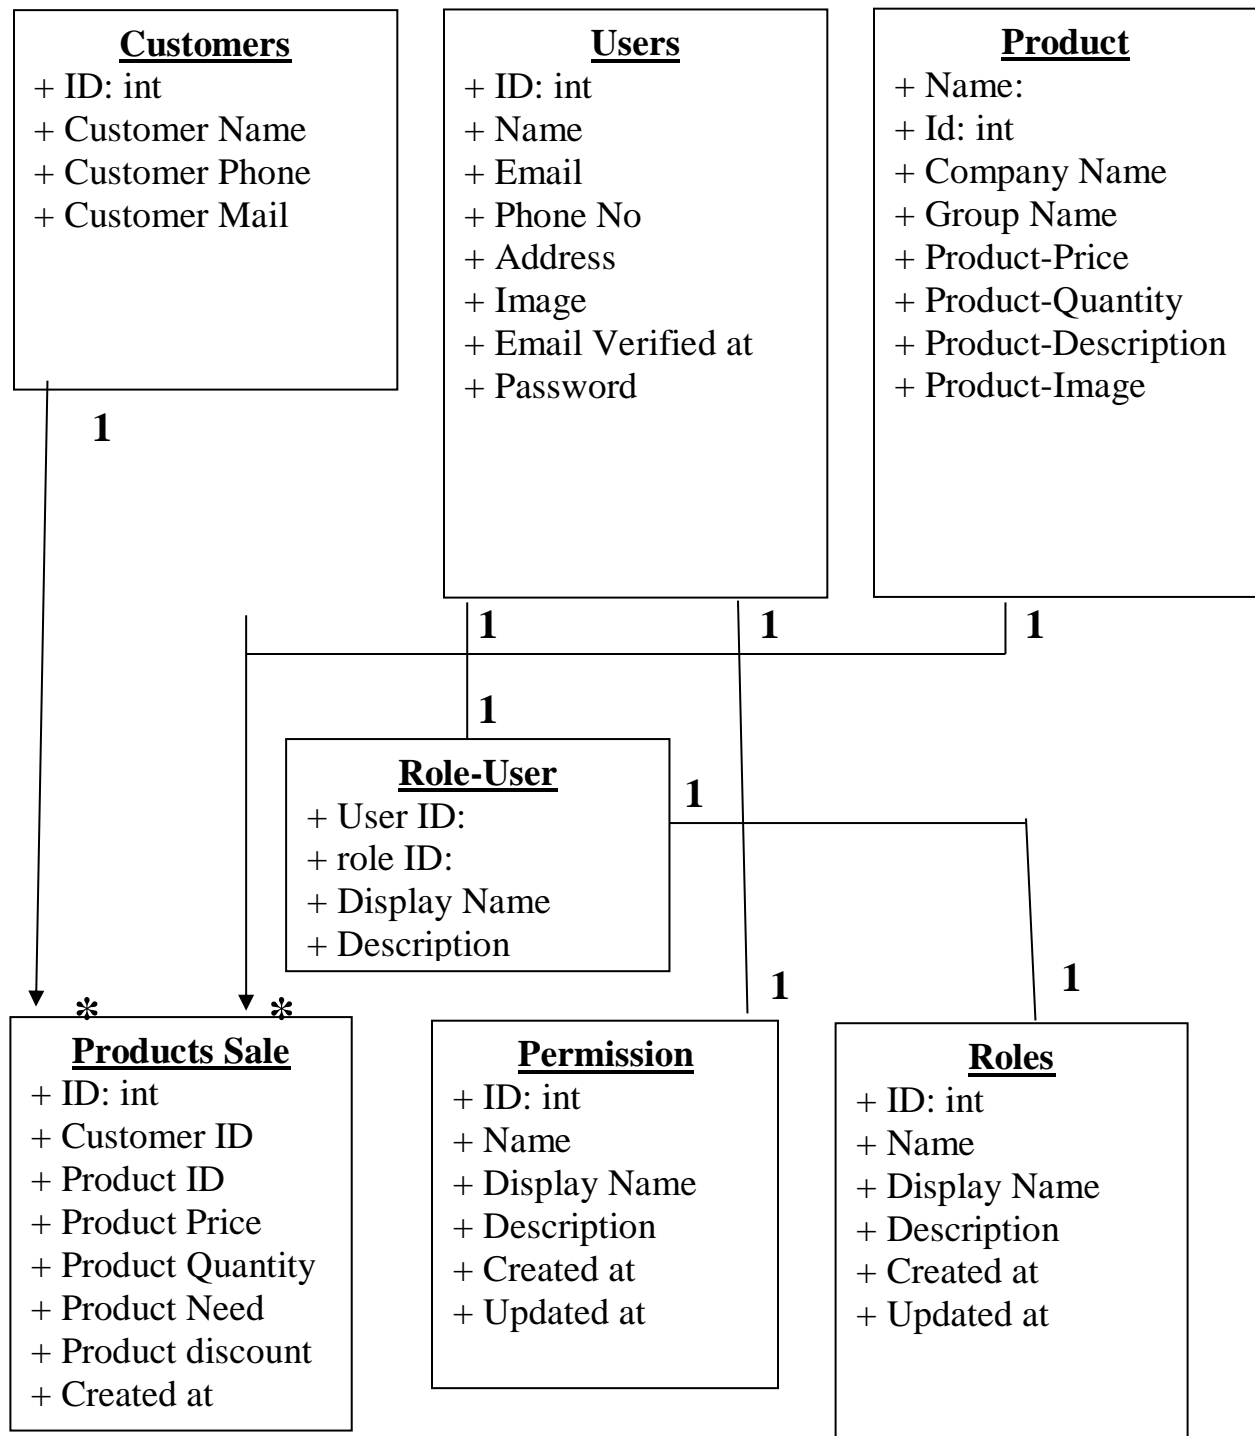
**Customers**
+ ID: int
+ Customer Name
+ Customer Phone
+ Customer Mail

**Users**
+ ID: int
+ Name
+ Email
+ Phone No
+ Address
+ Image
+ Email Verified at
+ Password

**Product**
+ Name:
+ Id: int
+ Company Name
+ Group Name
+ Product-Price
+ Product-Quantity
+ Product-Description
+ Product-Image

1

1 1 1

1

**Role-User**
+ User ID:
+ role ID:
+ Display Name
+ Description

1

1 1

* *

**Products Sale**
+ ID: int
+ Customer ID
+ Product ID
+ Product Price
+ Product Quantity
+ Product Need
+ Product discount
+ Created at

**Permission**
+ ID: int
+ Name
+ Display Name
+ Description
+ Created at
+ Updated at

**Roles**
+ ID: int
+ Name
+ Display Name
+ Description
+ Created at
+ Updated at